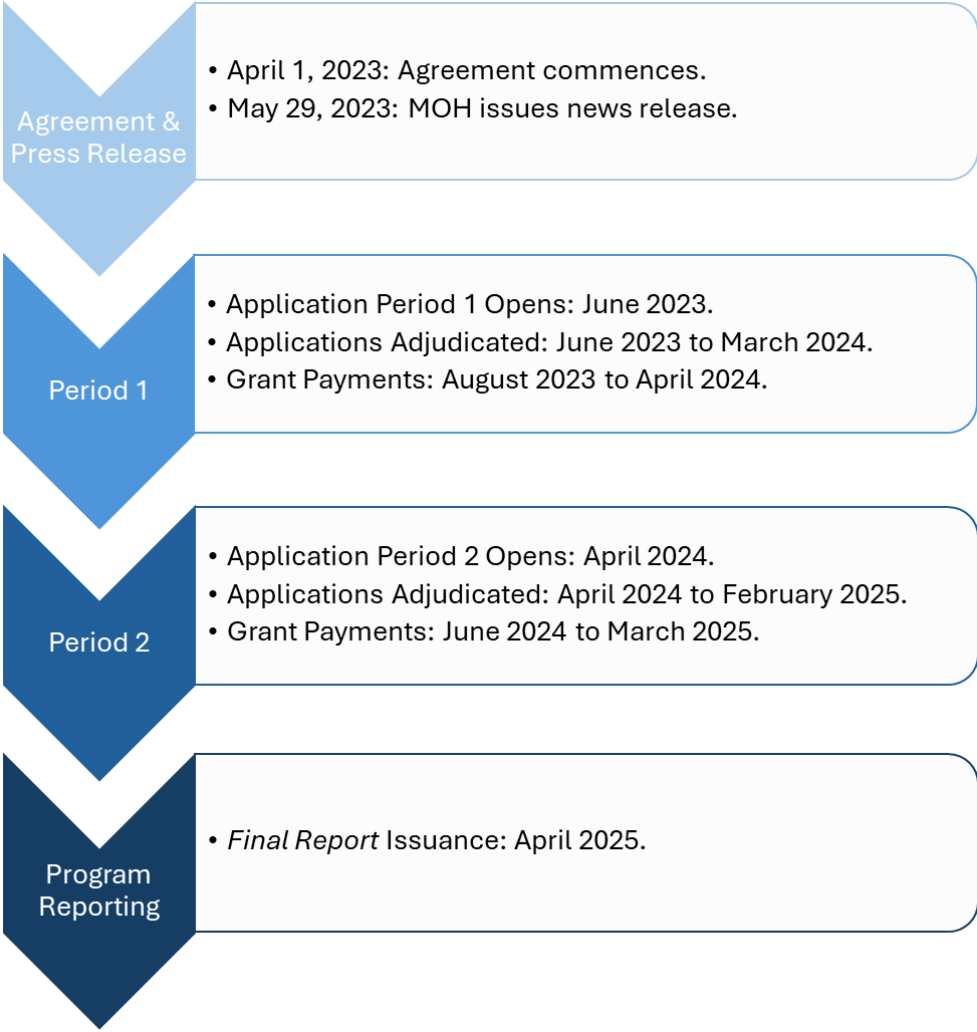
Agreement & Press Release

• April 1, 2023: Agreement commences.
• May 29, 2023: MOH issues news release.

Period 1

• Application Period 1 Opens: June 2023.
• Applications Adjudicated: June 2023 to March 2024.
• Grant Payments: August 2023 to April 2024.

Period 2

• Application Period 2 Opens: April 2024.
• Applications Adjudicated: April 2024 to February 2025.
• Grant Payments: June 2024 to March 2025.

Program Reporting

• Final Report Issuance: April 2025.